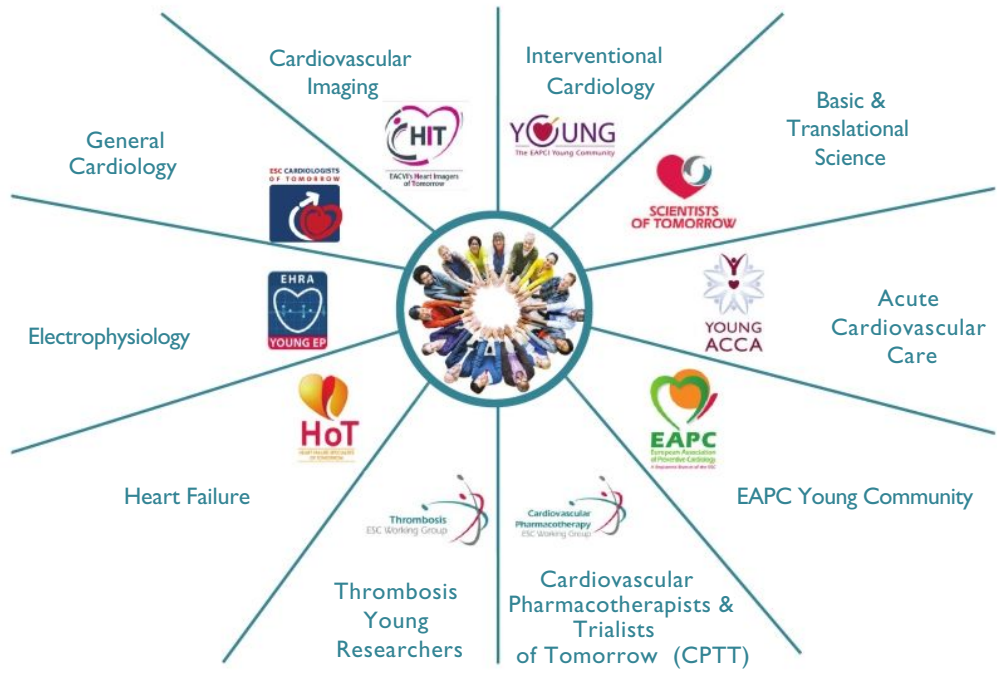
Cardiovascular Imaging

HIT
EACVI's Heart Imagers of Tomorrow

Interventional Cardiology

YOUNG
The EAPCI Young Community

Basic & Translational Science

SCIENTISTS OF TOMORROW

General Cardiology

ESC CARDIOLOGISTS OF TOMORROW

Acute Cardiovascular Care

YOUNG ACCA

EHRA
YOUNG EP

Electrophysiology

HoT
HEART FAILURE SPECIALISTS OF TOMORROW

EAPC
European Association of Preventive Cardiology
A Registered Branch of the ESC

EAPC Young Community

Heart Failure

Thrombosis
ESC Working Group

Cardiovascular Pharmacotherapy
ESC Working Group

Thrombosis Young Researchers

Cardiovascular Pharmacotherapists & Trialists of Tomorrow (CPTT)